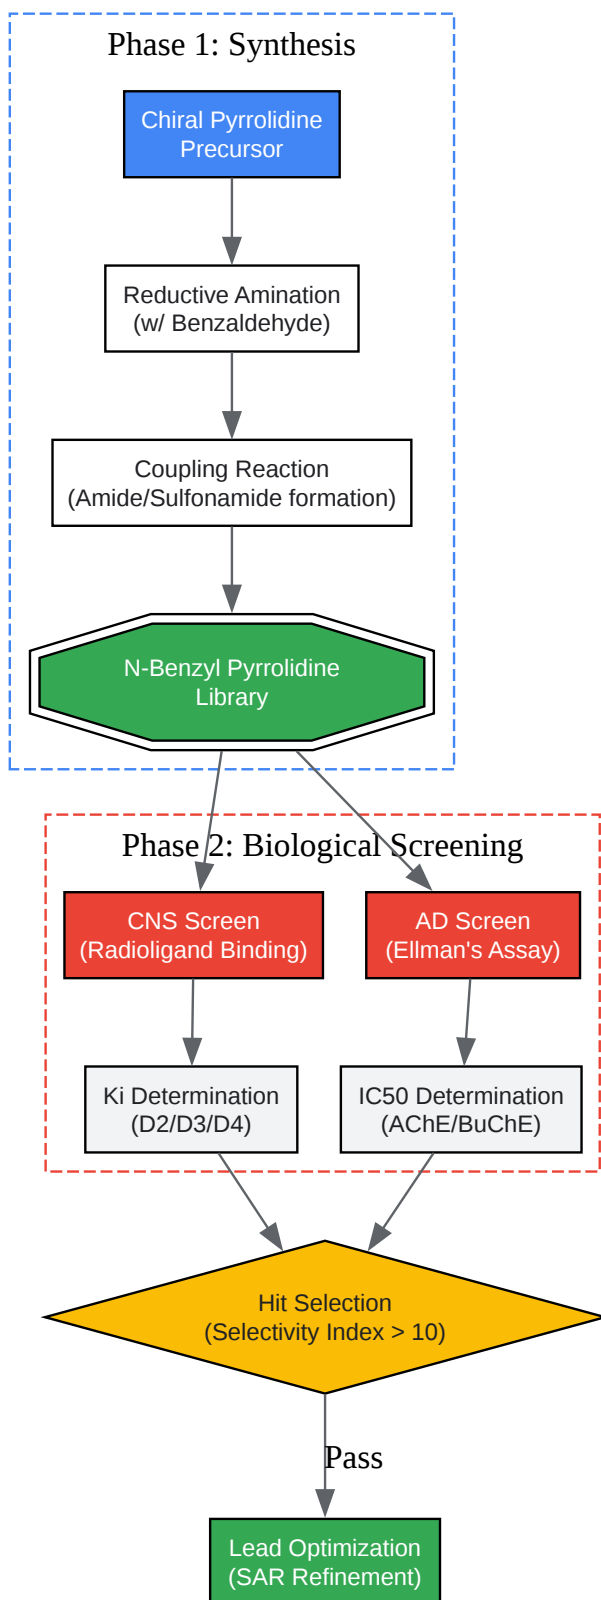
Phase 1: Synthesis

Chiral Pyrrolidine Precursor

Reductive Amination (w/ Benzaldehyde)

Coupling Reaction (Amide/Sulfonamide formation)

N-Benzyl Pyrrolidine Library

Phase 2: Biological Screening

CNS Screen (Radioligand Binding)

AD Screen (Ellman's Assay)

Ki Determination (D2/D3/D4)

IC50 Determination (AChE/BuChE)

Hit Selection (Selectivity Index > 10)

Pass

Lead Optimization (SAR Refinement)